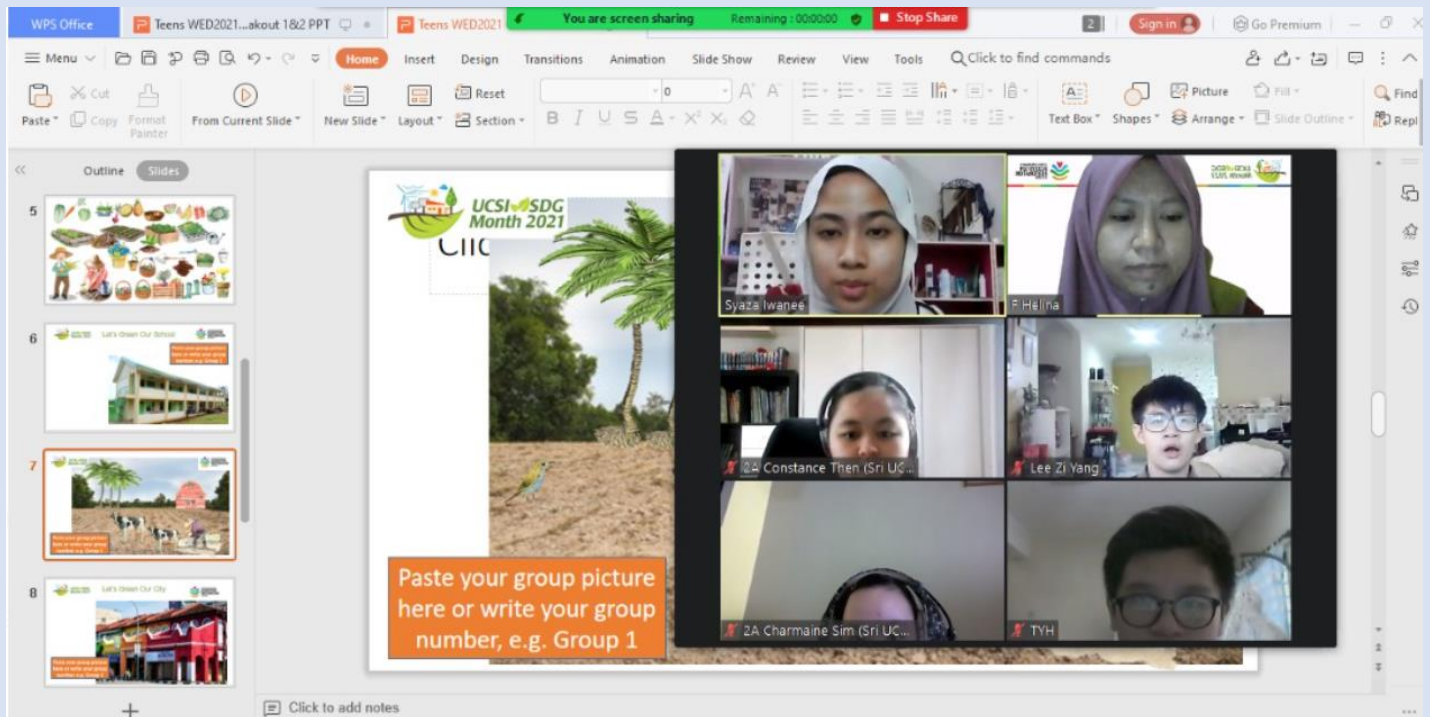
WPS Office

Teens WED2021...akout 1&2 PPT

Teens WED2021

You are screen sharing Remaining : 00:00:00

Stop Share

2

Sign in

Go Premium

Menu

Home Insert Design Transitions Animation Slide Show Review View Tools Click to find commands

Paste Cut Copy Format Painter From Current Slide New Slide Layout Reset Section

0

Text Box Shapes Picture Arrange Fill Slide Outline Find Repl

Outline Slides

5

6

Let's Green Our School

Paste your group picture here or write your group number, e.g. Group 1

7

8

Let's Green Our City

UCSI SDG Month 2021

Clic

Paste your group picture here or write your group number, e.g. Group 1

Syaza Iwanee

F Helina

2A Constance Then (Sri UC...

Lee Zi Yang

2A Charmaine Sim (Sri UC...

TYH

Click to add notes